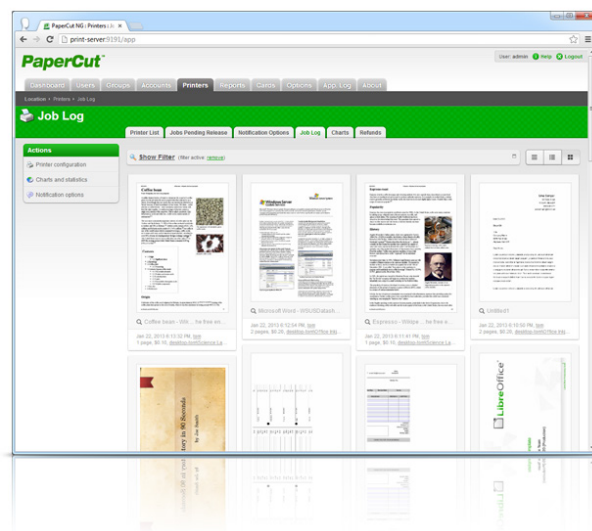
PaperCut NG : Printers : Jo ×

print-server:9191/app

PaperCut

User: admin Help Logout

Dashboard Users Groups Accounts Printers Reports Cards Options App. Log About

Location • Printers • Job Log

Job Log

Printer List Jobs Pending Release Notification Options Job Log Charts Refunds

Actions

Printer configuration

Charts and statistics

Notification options

Show Filter (filter active: remove)

Coffee bean

Windows Server

Espresso

Microsoft Word - WS08Datash...

Coffee bean - Wiki... he free en...

Espresso - Wikipe... he free en...

Untitled1

Jan 22, 2013 6:13:32 PM, tom
1 page, $0.10, desktop-tom\Science La...

Jan 22, 2013 6:12:54 PM, tom
2 pages, $0.20, desktop-tom\Office Ink...

Jan 22, 2013 6:11:41 PM, tom
2 pages, $0.20, desktop-tom\Office Ink...

Jan 22, 2013 6:10:55 PM, tom
1 page, $0.10, desktop-tom\Science La...

LibreOffice